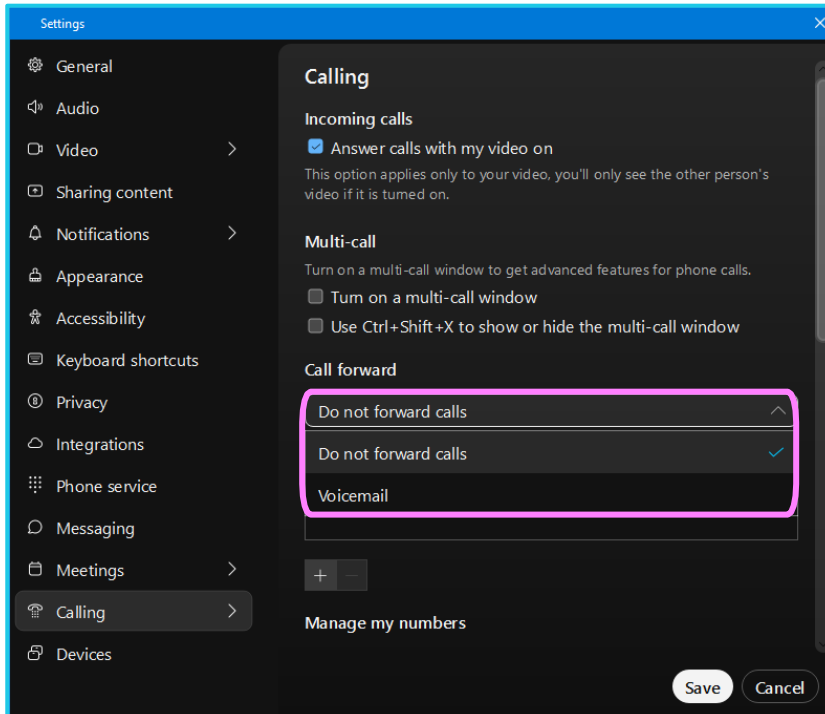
Settings

General
Audio
Video
Sharing content
Notifications
Appearance
Accessibility
Keyboard shortcuts
Privacy
Integrations
Phone service
Messaging
Meetings
Calling
Devices

Calling

Incoming calls

Answer calls with my video on

This option applies only to your video, you'll only see the other person's video if it is turned on.

Multi-call

Turn on a multi-call window to get advanced features for phone calls.

Turn on a multi-call window

Use Ctrl+Shift+X to show or hide the multi-call window

Call forward

Do not forward calls

Do not forward calls

Voicemail

+ −

Manage my numbers

Save
Cancel